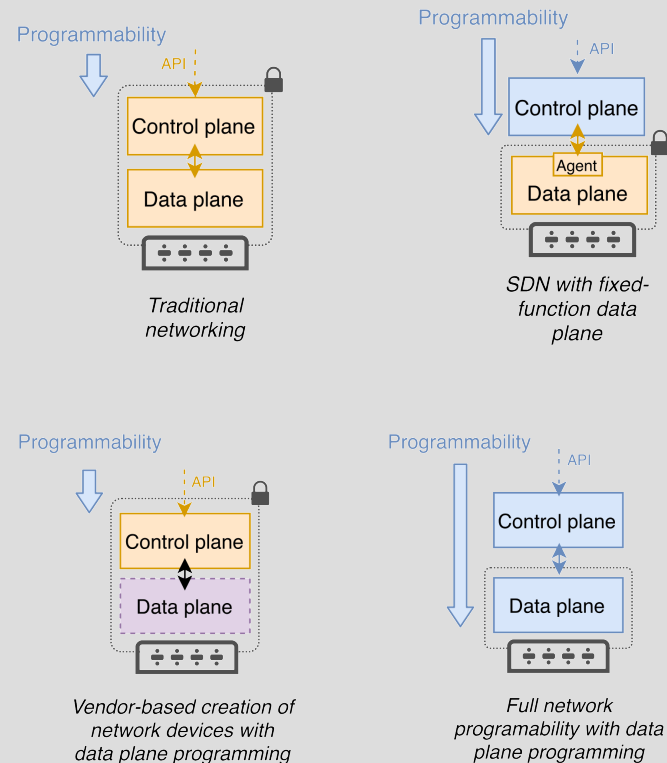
Programmability

API

Control plane

Data plane

Traditional networking

Programmability

API

Control plane

Agent

Data plane

SDN with fixed-function data plane

Programmability

API

Control plane

Data plane

Vendor-based creation of network devices with data plane programming

Programmability

API

Control plane

Data plane

Full network programability with data plane programming